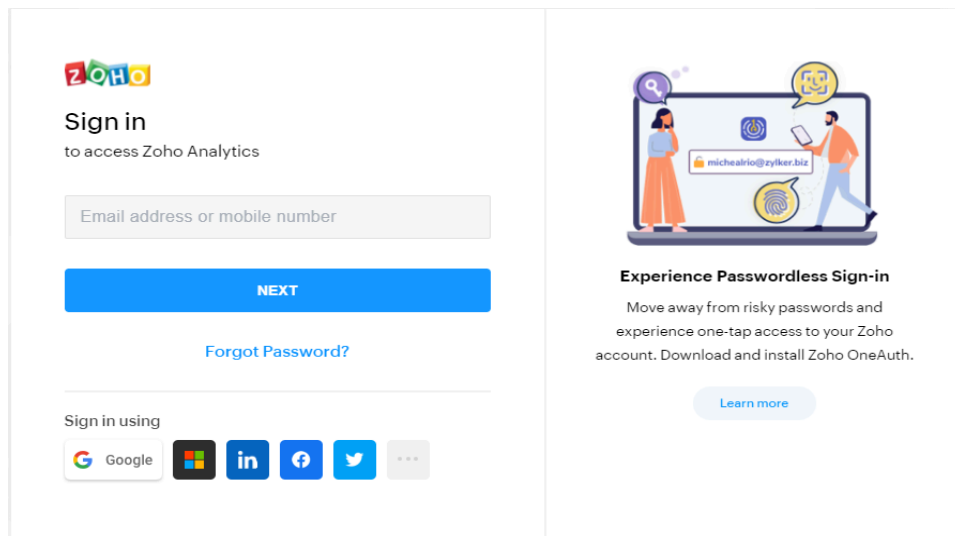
ZOHO

Sign in
to access Zoho Analytics

Email address or mobile number

NEXT

Forgot Password?

Sign in using

Google

michealrio@zylker.biz

Experience Passwordless Sign-in

Move away from risky passwords and experience one-tap access to your Zoho account. Download and install Zoho OneAuth.

Learn more